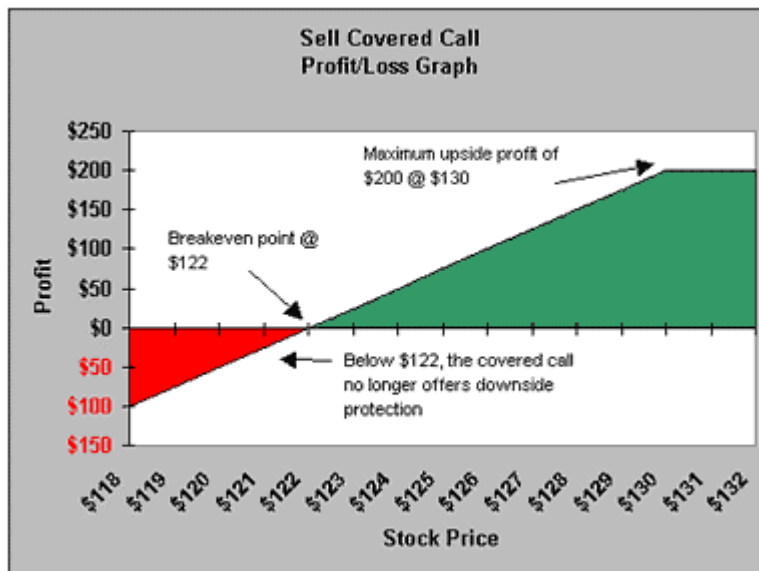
Sell Covered Call
Profit/Loss Graph

$250
$200
$150
$100
$50
$0
$50
$100
$150

Profit

Maximum upside profit of $200 @ $130

Breakeven point @ $122

Below $122, the covered call no longer offers downside protection

$118
$119
$120
$121
$122
$123
$124
$125
$126
$127
$128
$129
$130
$131
$132

Stock Price